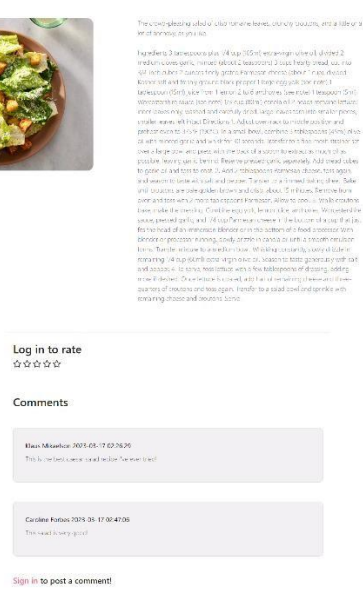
The crowd-pleasing salad: crisp romaine leaves, crunchy croutons, and a tide of lot of anchovy, as you do.

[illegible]

Log in to rate
☆☆☆☆☆

Comments

Klaus Mikaelson 2023-05-17 02:26:29
This is the best caesar salad recipe I've ever tried!

Caroline Forbes 2023-05-17 02:47:06
This salad is very good!

Sign in to post a comment!